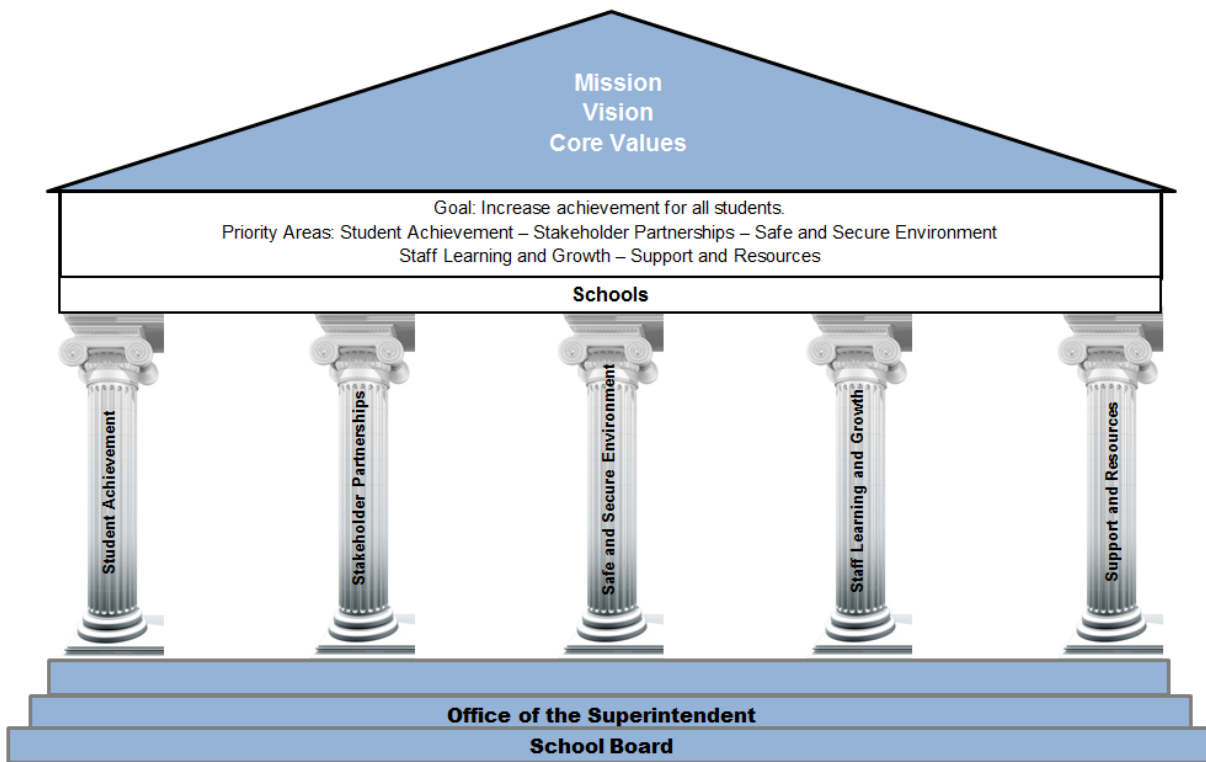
Mission
Vision
Core Values

Goal: Increase achievement for all students.
Priority Areas: Student Achievement – Stakeholder Partnerships – Safe and Secure Environment
Staff Learning and Growth – Support and Resources

Schools

Student Achievement

Stakeholder Partnerships

Safe and Secure Environment

Staff Learning and Growth

Support and Resources

Office of the Superintendent

School Board